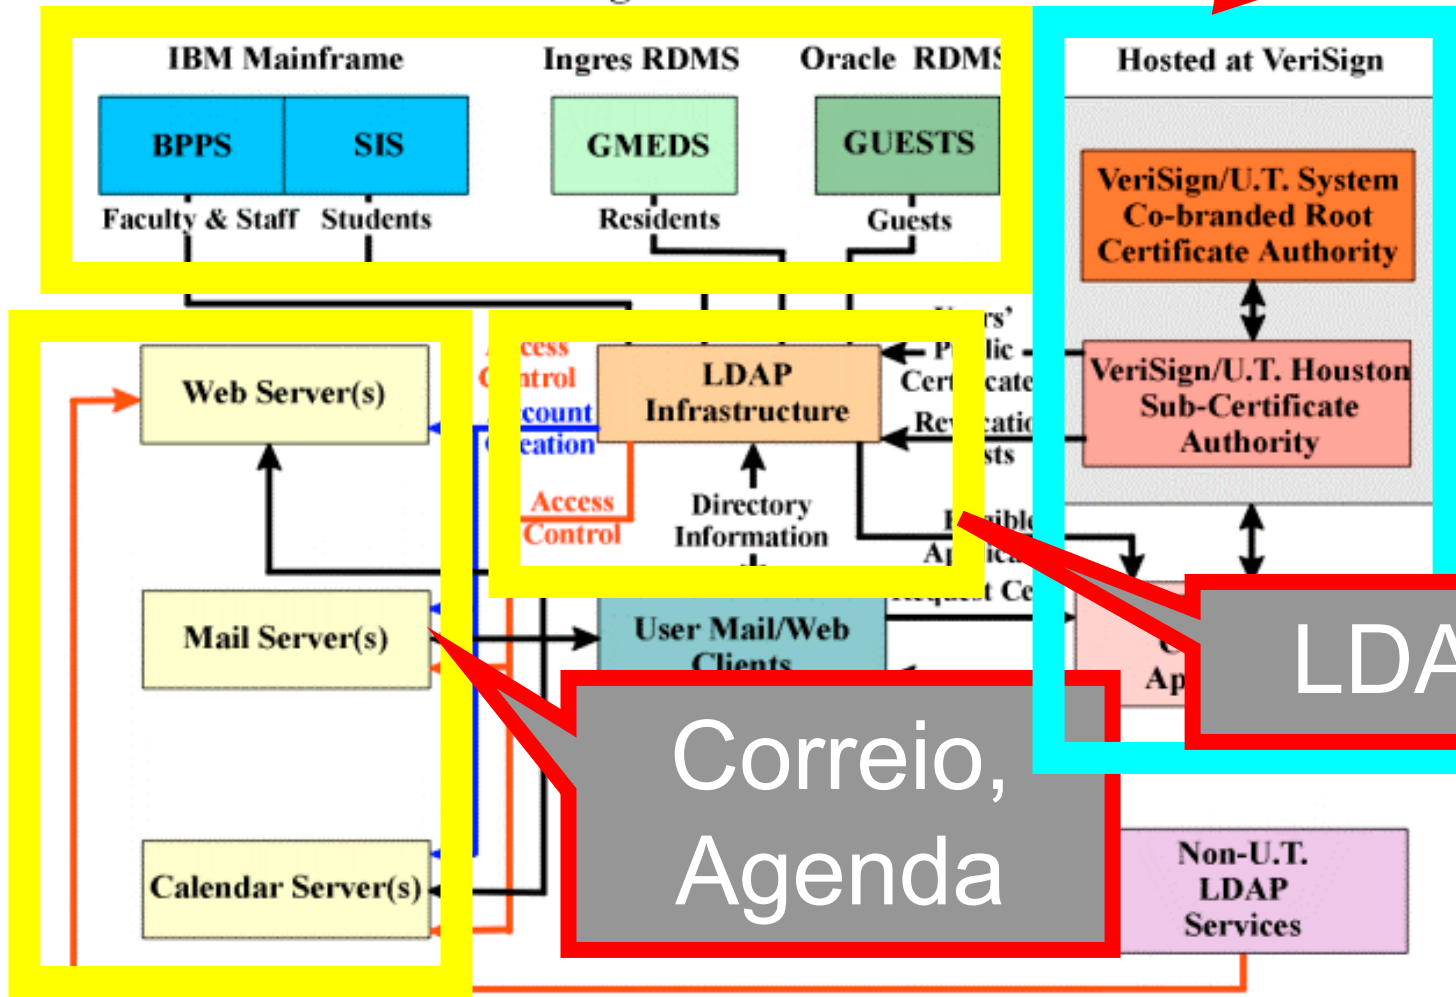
IBM Mainframe
Ingres RDMS
Oracle RDM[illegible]
BPPS
SIS
GMEDS
GUESTS
Faculty & Staff
Students
Residents
Guests

Hosted at VeriSign
VeriSign/U.T. System Co-branded Root Certificate Authority
VeriSign/U.T. Houston Sub-Certificate Authority

Web Server(s)
Mail Server(s)
Calendar Server(s)

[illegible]ccess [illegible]ntrol
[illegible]count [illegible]eation
LDAP Infrastructure
Access Control
Directory Information

P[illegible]lic Cert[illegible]cate
Re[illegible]catio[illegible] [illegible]sts

User Mail/Web Clients

Ap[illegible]

LDA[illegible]

Correio, Agenda

Non-U.T. LDAP Services